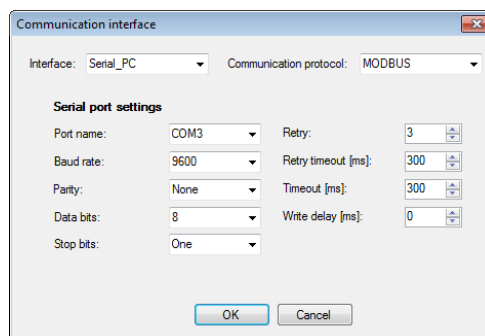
Communication interface

Interface: Serial_PC

Communication protocol: MODBUS

Serial port settings

Port name: COM3

Baud rate: 9600

Parity: None

Data bits: 8

Stop bits: One

Retry: 3

Retry timeout [ms]: 300

Timeout [ms]: 300

Write delay [ms]: 0

OK

Cancel